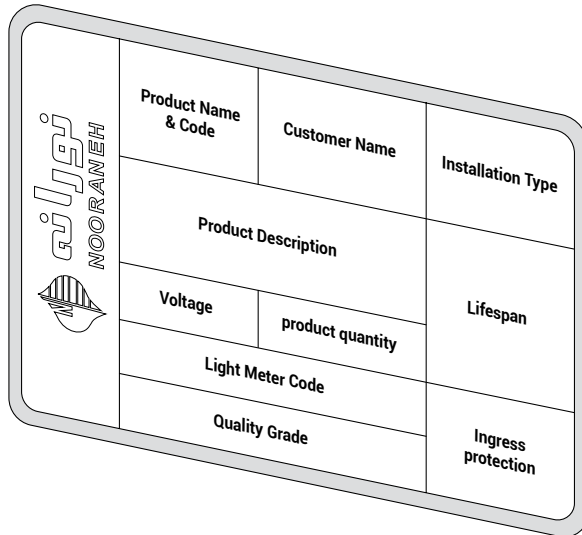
نورانه
NOORANEH

| Product Name & Code | Customer Name | Installation Type |
|---|---|---|
| Product Description | | |
| Voltage | product quantity | Lifespan |
| Light Meter Code | | |
| Quality Grade | | Ingress protection |